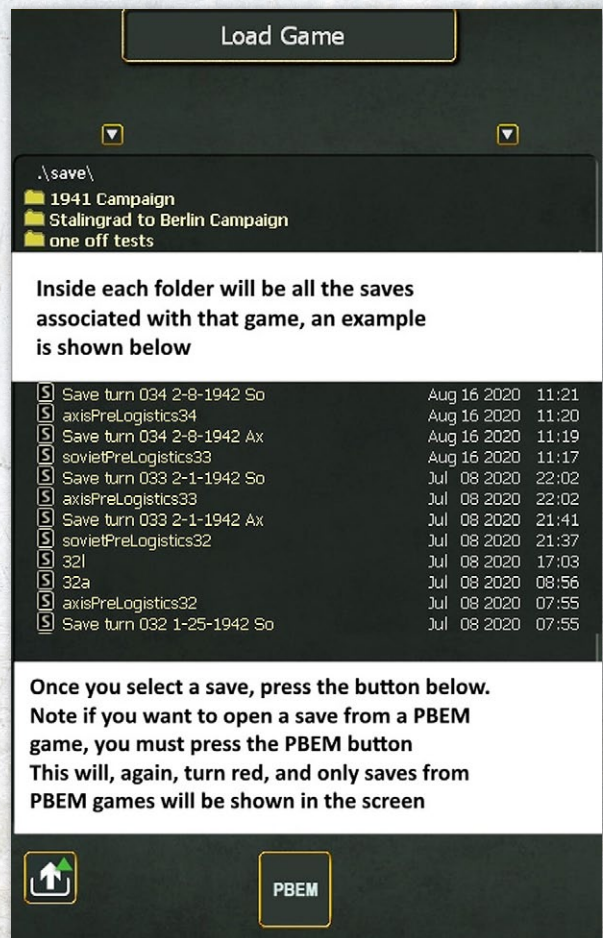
Load Game

.\save\
1941 Campaign
Stalingrad to Berlin Campaign
one off tests

Inside each folder will be all the saves associated with that game, an example is shown below

| | | |
|---|---|---|
| Save turn 034 2-8-1942 So | Aug 16 2020 | 11:21 |
| axisPreLogistics34 | Aug 16 2020 | 11:20 |
| Save turn 034 2-8-1942 Ax | Aug 16 2020 | 11:19 |
| sovietPreLogistics33 | Aug 16 2020 | 11:17 |
| Save turn 033 2-1-1942 So | Jul 08 2020 | 22:02 |
| axisPreLogistics33 | Jul 08 2020 | 22:02 |
| Save turn 033 2-1-1942 Ax | Jul 08 2020 | 21:41 |
| sovietPreLogistics32 | Jul 08 2020 | 21:37 |
| 32l | Jul 08 2020 | 17:03 |
| 32a | Jul 08 2020 | 08:56 |
| axisPreLogistics32 | Jul 08 2020 | 07:55 |
| Save turn 032 1-25-1942 So | Jul 08 2020 | 07:55 |

Once you select a save, press the button below. Note if you want to open a save from a PBEM game, you must press the PBEM button This will, again, turn red, and only saves from PBEM games will be shown in the screen

PBEM